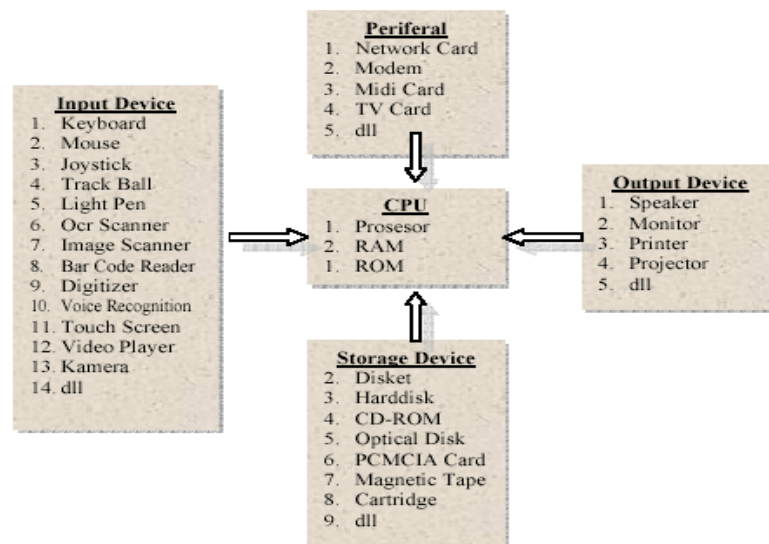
Periferal
1. Network Card
2. Modem
3. Midi Card
4. TV Card
5. dll

Input Device
1. Keyboard
2. Mouse
3. Joystick
4. Track Ball
5. Light Pen
6. Ocr Scanner
7. Image Scanner
8. Bar Code Reader
9. Digitizer
10. Voice Recognition
11. Touch Screen
12. Video Player
13. Kamera
14. dll

CPU
1. Prosesor
2. RAM
1. ROM

Output Device
1. Speaker
2. Monitor
3. Printer
4. Projector
5. dll

Storage Device
2. Disket
3. Harddisk
4. CD-ROM
5. Optical Disk
6. PCMCIA Card
7. Magnetic Tape
8. Cartridge
9. dll